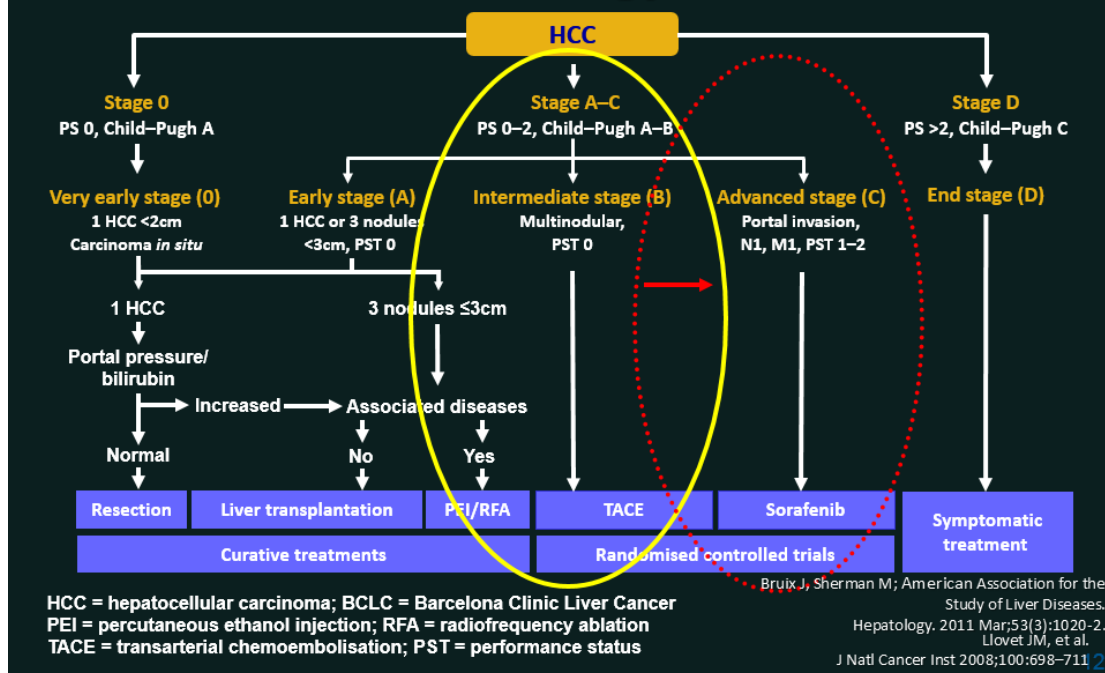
HCC

Stage 0
PS 0, Child–Pugh A

Stage A–C
PS 0–2, Child–Pugh A–B

Stage D
PS >2, Child–Pugh C

Very early stage (0)
1 HCC <2cm
Carcinoma *in situ*

Early stage (A)
1 HCC or 3 nodules <3cm, PST 0

Intermediate stage (B)
Multinodular, PST 0

Advanced stage (C)
Portal invasion, N1, M1, PST 1–2

End stage (D)

1 HCC

3 nodules ≤3cm

Portal pressure/ bilirubin

Increased

Associated diseases

Normal

No

Yes

| Resection | Liver transplantation | PEI/RFA | TACE | Sorafenib | Symptomatic treatment |
|---|---|---|---|---|---|
| Curative treatments | | | Randomised controlled trials | | |

HCC = hepatocellular carcinoma; BCLC = Barcelona Clinic Liver Cancer
PEI = percutaneous ethanol injection; RFA = radiofrequency ablation
TACE = transarterial chemoembolisation; PST = performance status

Bruix J, Sherman M; American Association for the Study of Liver Diseases. Hepatology. 2011 Mar;53(3):1020-2.
Llovet JM, et al. J Natl Cancer Inst 2008;100:698–711

12